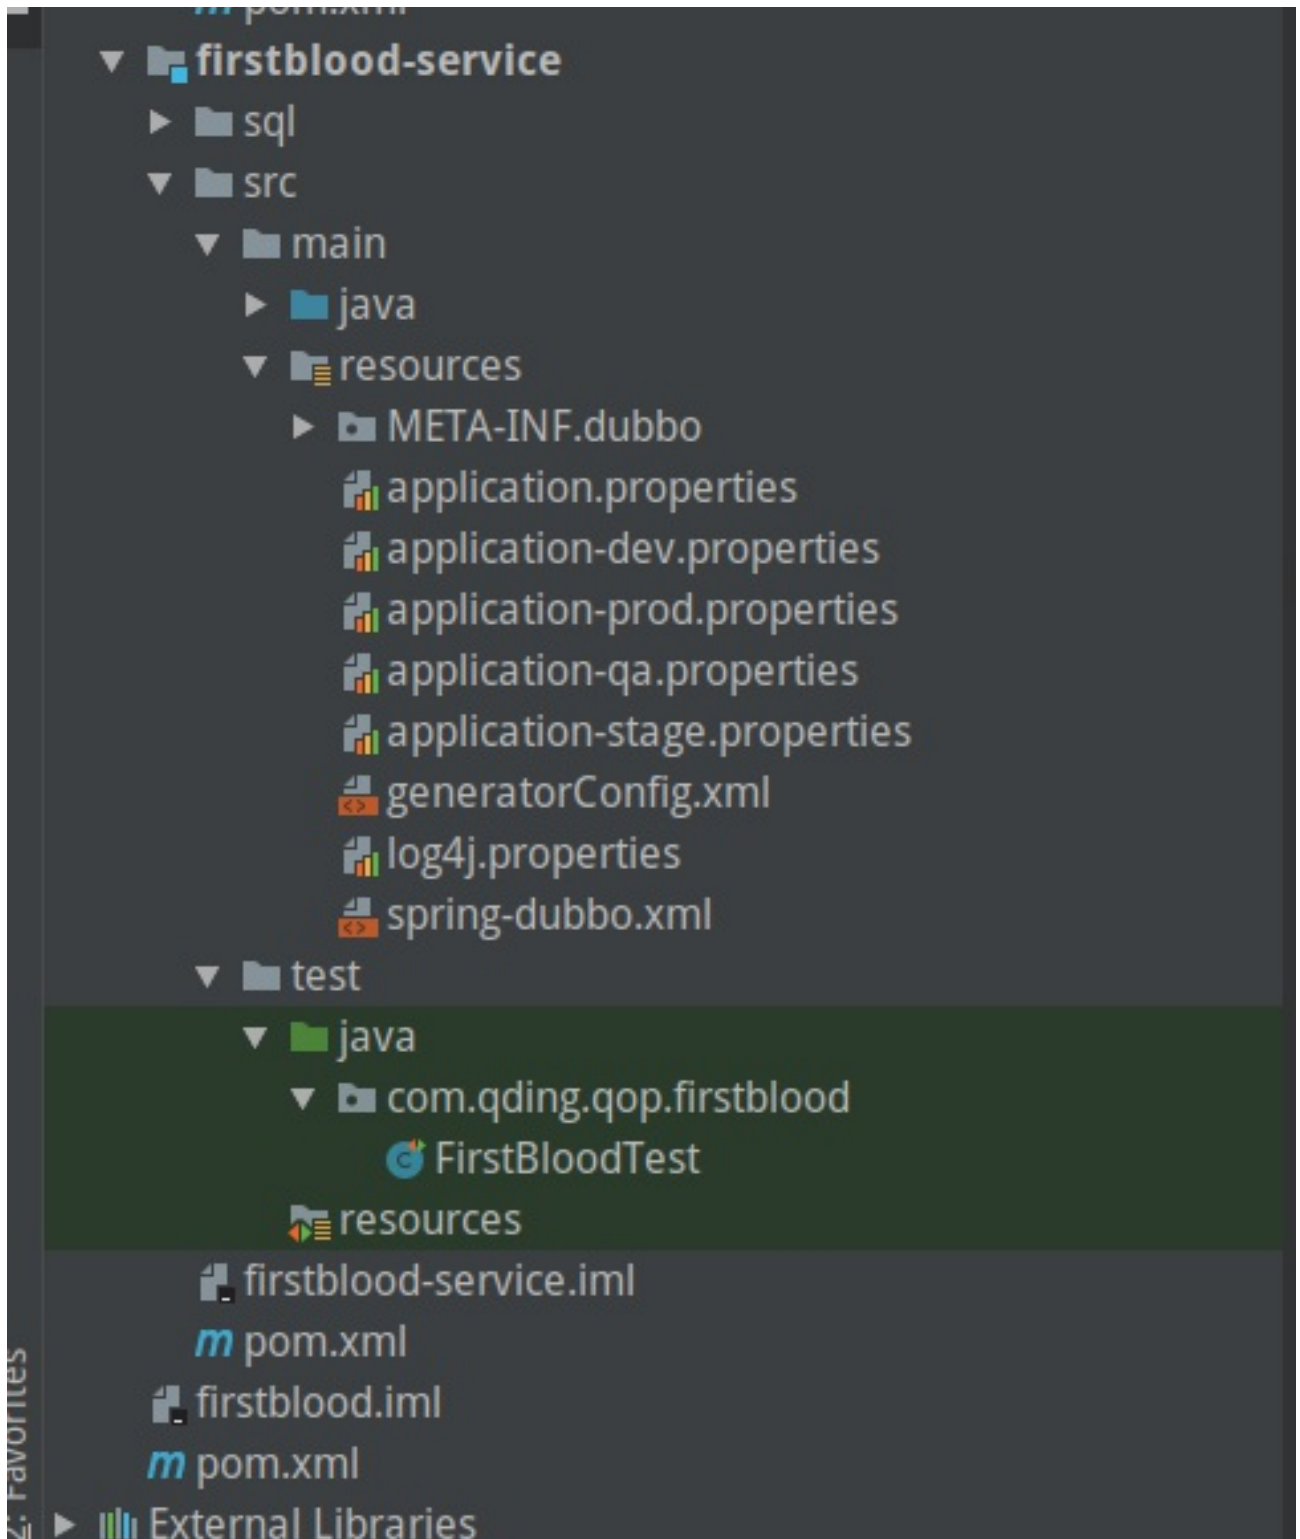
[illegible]
firstblood-service
sql
src
main
java
resources
META-INF.dubbo
application.properties
application-dev.properties
application-prod.properties
application-qa.properties
application-stage.properties
generatorConfig.xml
log4j.properties
spring-dubbo.xml
test
java
com.qding.qop.firstblood
FirstBloodTest
resources
firstblood-service.iml
m pom.xml
firstblood.iml
m pom.xml
External Libraries
2: Favorites